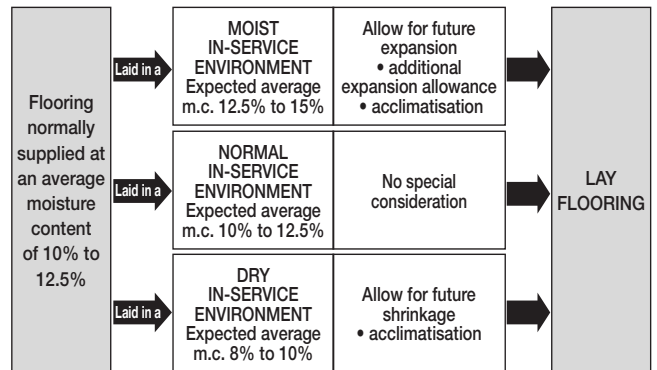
Flooring normally supplied at an average moisture content of 10% to 12.5%

Laid in a

MOIST IN-SERVICE ENVIRONMENT Expected average m.c. 12.5% to 15%

Allow for future expansion
• additional expansion allowance
• acclimatisation

Laid in a

NORMAL IN-SERVICE ENVIRONMENT Expected average m.c. 10% to 12.5%

No special consideration

Laid in a

DRY IN-SERVICE ENVIRONMENT Expected average m.c. 8% to 10%

Allow for future shrinkage
• acclimatisation

LAY FLOORING